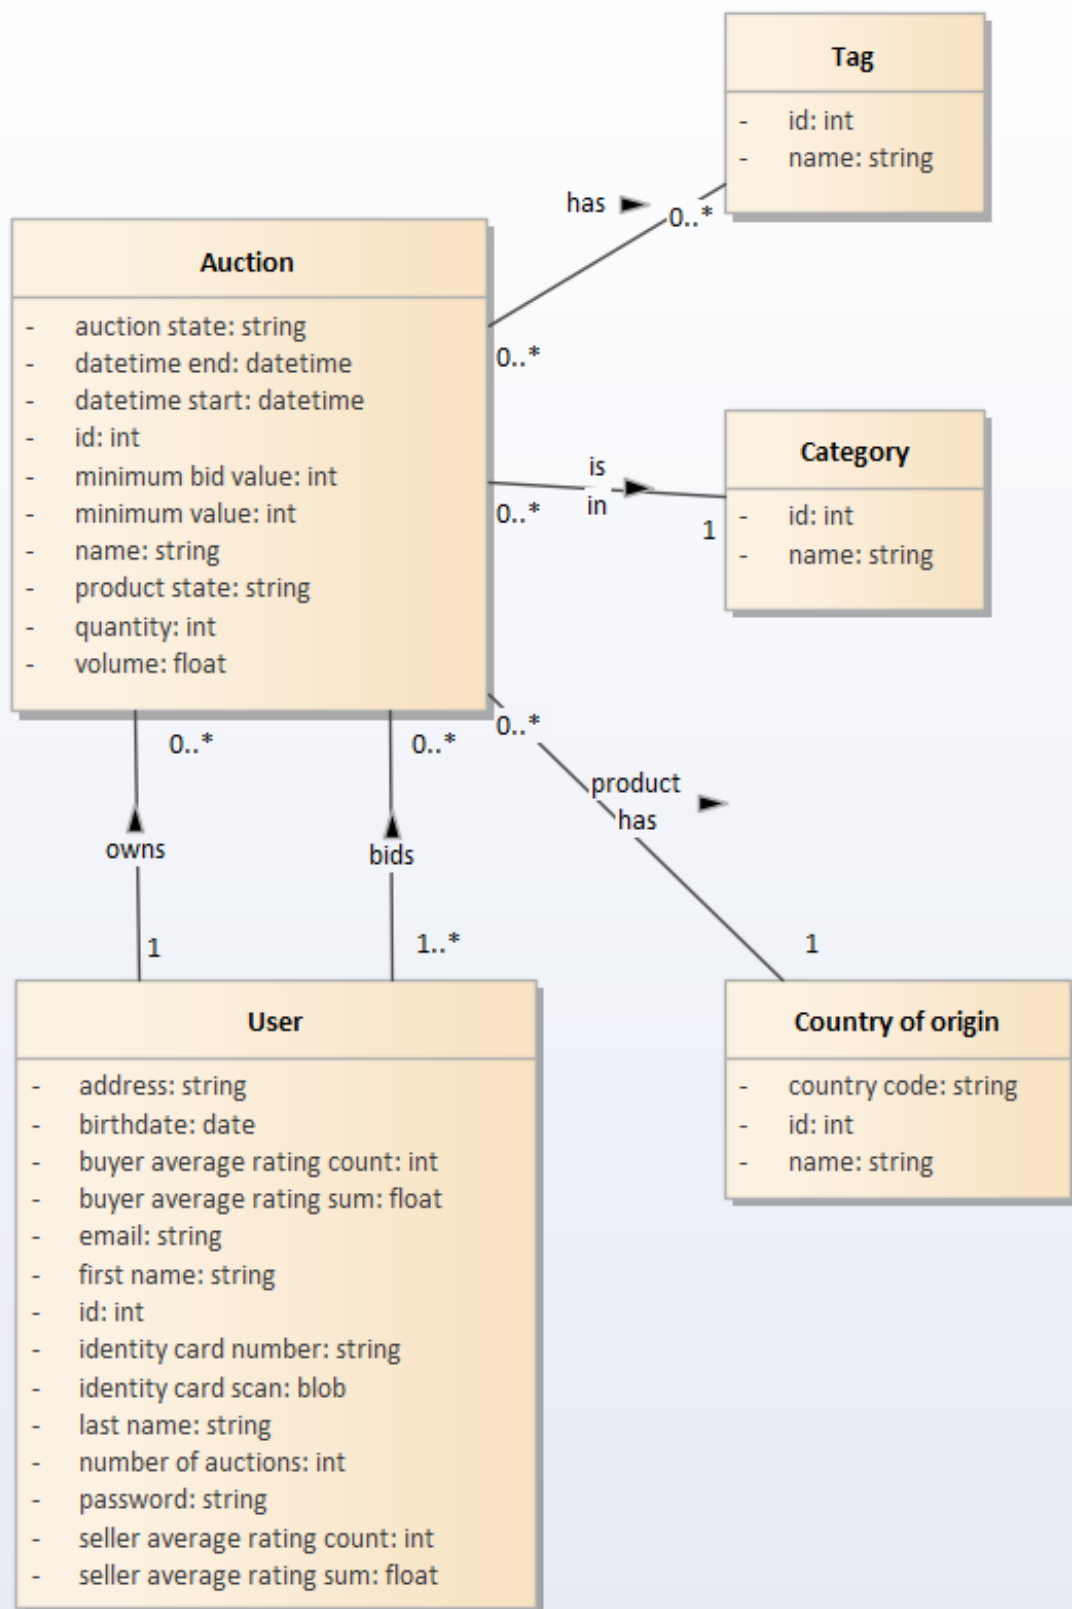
Tag
- id: int
- name: string

has
0..*

Auction
- auction state: string
- datetime end: datetime
- datetime start: datetime
- id: int
- minimum bid value: int
- minimum value: int
- name: string
- product state: string
- quantity: int
- volume: float

0..*

is
in
0..*
1

Category
- id: int
- name: string

0..*
0..*
0..*
product
has

owns
bids

1
1..*
1

User
- address: string
- birthdate: date
- buyer average rating count: int
- buyer average rating sum: float
- email: string
- first name: string
- id: int
- identity card number: string
- identity card scan: blob
- last name: string
- number of auctions: int
- password: string
- seller average rating count: int
- seller average rating sum: float

Country of origin
- country code: string
- id: int
- name: string